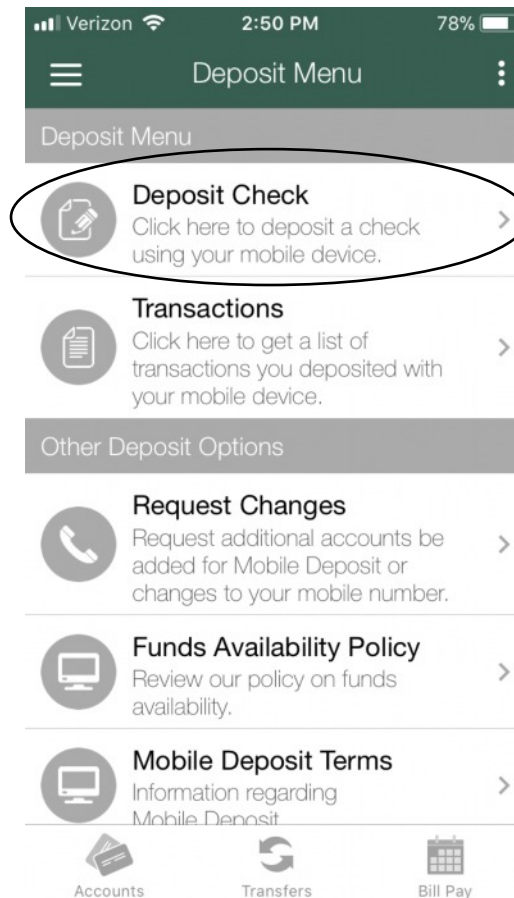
Verizon 2:50 PM 78%

Deposit Menu

Deposit Menu

Deposit Check
Click here to deposit a check using your mobile device.

Transactions
Click here to get a list of transactions you deposited with your mobile device.

Other Deposit Options

Request Changes
Request additional accounts be added for Mobile Deposit or changes to your mobile number.

Funds Availability Policy
Review our policy on funds availability.

Mobile Deposit Terms
Information regarding Mobile Deposit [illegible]

Accounts Transfers Bill Pay